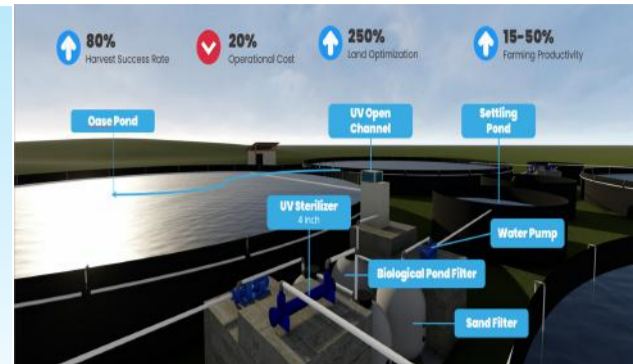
80%
Harvest Success Rate

20%
Operational Cost

250%
Land Optimization

15-50%
Farming Productivity

Oase Pond

UV Open Channel

Settling Pond

UV Sterilizer
4 Inch

Water Pump

Biological Pond Filter

Sand Filter